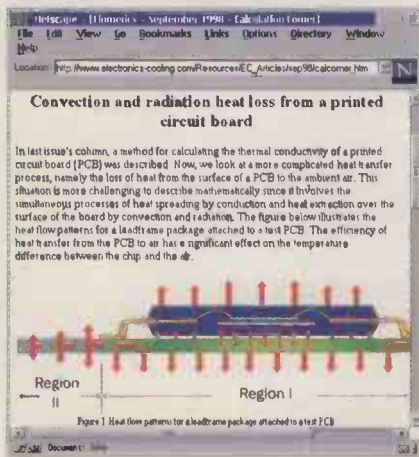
Netscape - [Homerics - September 1998 - Calculation Corner]

File Edit View Go Bookmarks Links Options Directory Window Help

Location: http://www.electronics-cooling.com/Resources/EC_Articles/sep98/calcorner.htm

Convection and radiation heat loss from a printed circuit board

In last issue's column, a method for calculating the thermal conductivity of a printed circuit board (PCB) was described. Now, we look at a more complicated heat transfer process, namely the loss of heat from the surface of a PCB to the ambient air. This situation is more challenging to describe mathematically since it involves the simultaneous processes of heat spreading by conduction and heat extraction over the surface of the board by convection and radiation. The figure below illustrates the heat flow patterns for a leadframe package attached to a test PCB. The efficiency of heat transfer from the PCB to air has a significant effect on the temperature difference between the chip and the air.

Region II

Region I

Figure 1. Heat flow patterns for a leadframe package attached to a test PCB

Document: Done